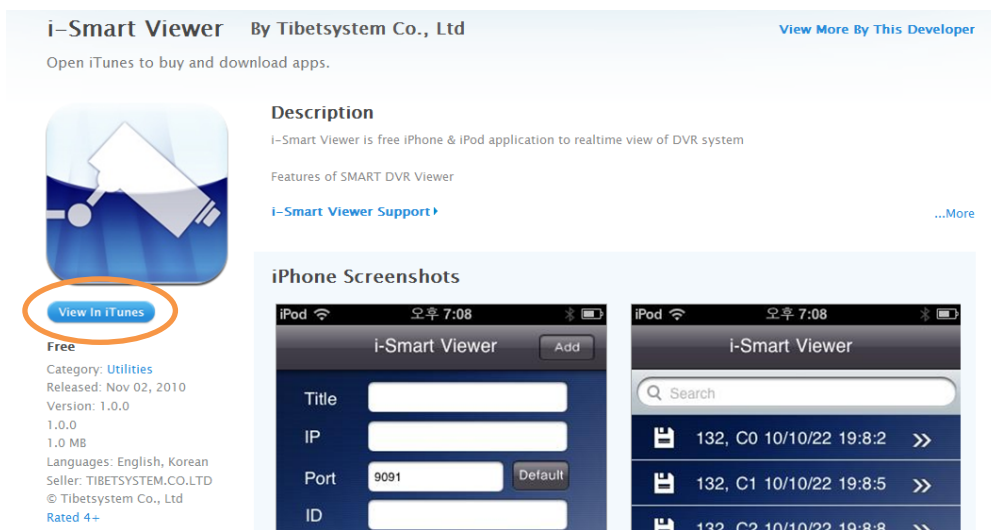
i-Smart Viewer By Tibetsystem Co., Ltd

View More By This Developer

Open iTunes to buy and download apps.

View In iTunes

Free

Category: Utilities
Released: Nov 02, 2010
Version: 1.0.0
1.0.0
1.0 MB
Languages: English, Korean
Seller: TIBETSYSTEM.CO.LTD
© Tibetsystem Co., Ltd
Rated 4+

Description

i-Smart Viewer is free iPhone & iPod application to realtime view of DVR system

Features of SMART DVR Viewer

i-Smart Viewer Support

...More

iPhone Screenshots

iPod 오후 7:08

i-Smart Viewer Add

Title

IP

Port 9091 Default

ID

iPod 오후 7:08

i-Smart Viewer

Search

132, C0 10/10/22 19:8:2

132, C1 10/10/22 19:8:5

132, C2 10/10/22 19:8:8